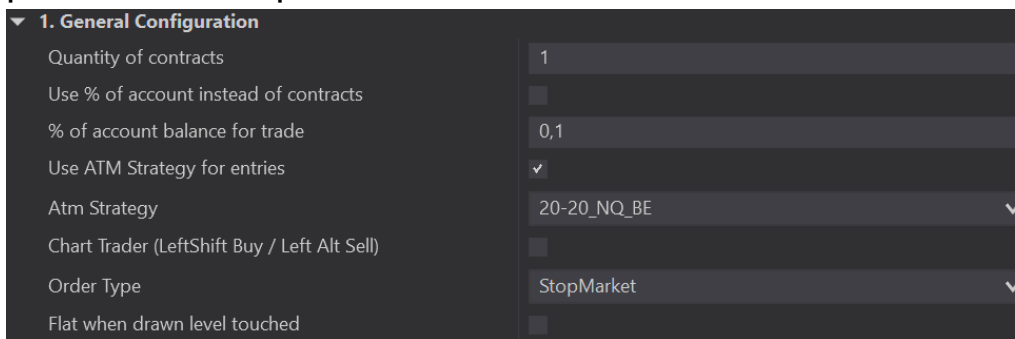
1. General Configuration

| | |
|---|---|
| Quantity of contracts | 1 |
| Use % of account instead of contracts | |
| % of account balance for trade | 0,1 |
| Use ATM Strategy for entries | ✓ |
| Atm Strategy | 20-20_NQ_BE |
| Chart Trader (LeftShift Buy / Left Alt Sell) | |
| Order Type | StopMarket |
| Flat when drawn level touched | |